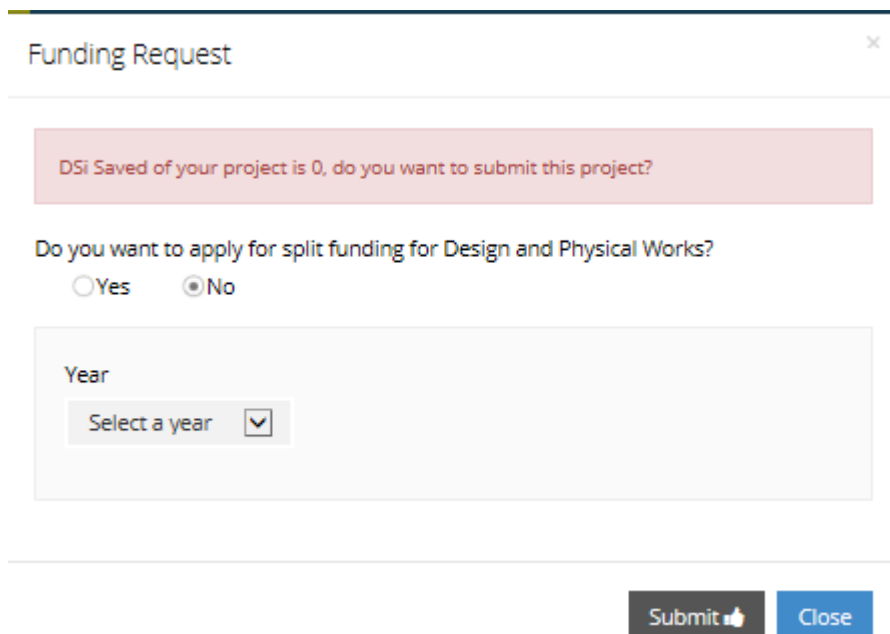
Funding Request

×

DSi Saved of your project is 0, do you want to submit this project?

Do you want to apply for split funding for Design and Physical Works?

Yes No

Year

Select a year

Submit

Close